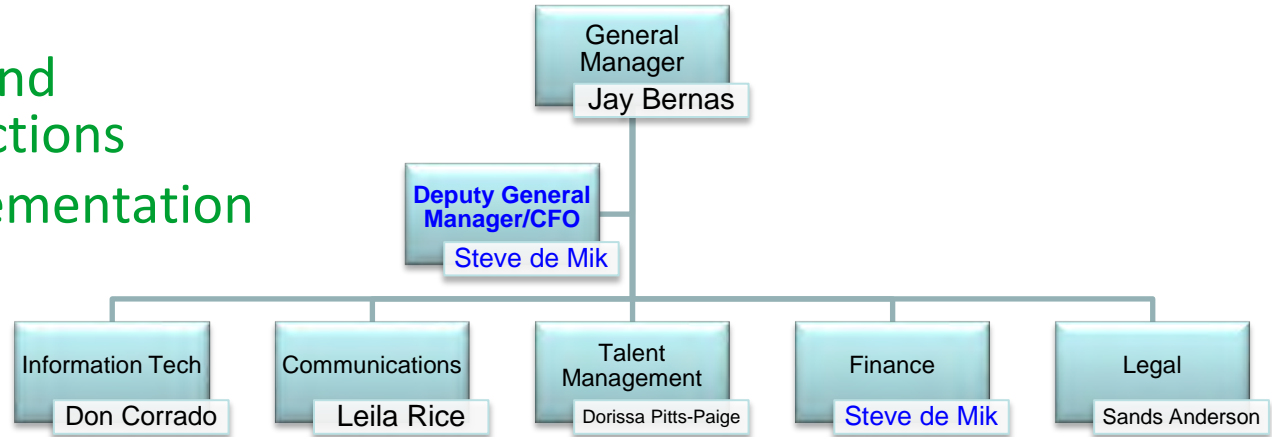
nd
ctions
ementation

General Manager
Jay Bernas

Deputy General Manager/CFO
Steve de Mik

Information Tech
Don Corrado

Communications
Leila Rice

Talent Management
Dorissa Pitts-Paige

Finance
Steve de Mik

Legal
Sands Anderson